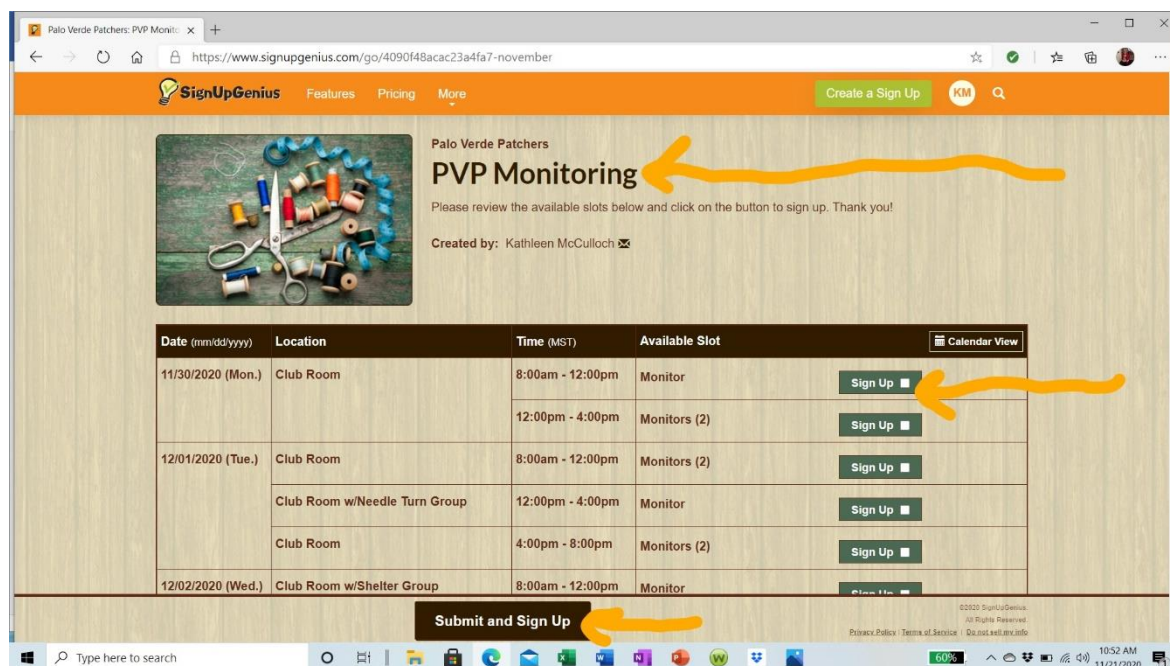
Palo Verde Patchers: PVP Monito ×  +

https://www.signupgenius.com/go/4090f48acac23a4fa7-november

SignUpGenius  Features  Pricing  More  Create a Sign Up  KM

Palo Verde Patchers
PVP Monitoring
Please review the available slots below and click on the button to sign up. Thank you!

Created by: Kathleen McCulloch

| Date (mm/dd/yyyy) | Location | Time (MST) | Available Slot | Calendar View |
|---|---|---|---|---|
| 11/30/2020 (Mon.) | Club Room | 8:00am - 12:00pm | Monitor | Sign Up |
| | | 12:00pm - 4:00pm | Monitors (2) | Sign Up |
| 12/01/2020 (Tue.) | Club Room | 8:00am - 12:00pm | Monitors (2) | Sign Up |
| | Club Room w/Needle Turn Group | 12:00pm - 4:00pm | Monitor | Sign Up |
| | Club Room | 4:00pm - 8:00pm | Monitors (2) | Sign Up |
| 12/02/2020 (Wed.) | Club Room w/Shelter Group | 8:00am - 12:00pm | Monitor | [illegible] |

Submit and Sign Up

©2020 SignUpGenius
All Rights Reserved
Privacy Policy | Terms of Service | Do not sell my info

Type here to search  60%  10:52 AM 11/21/2020